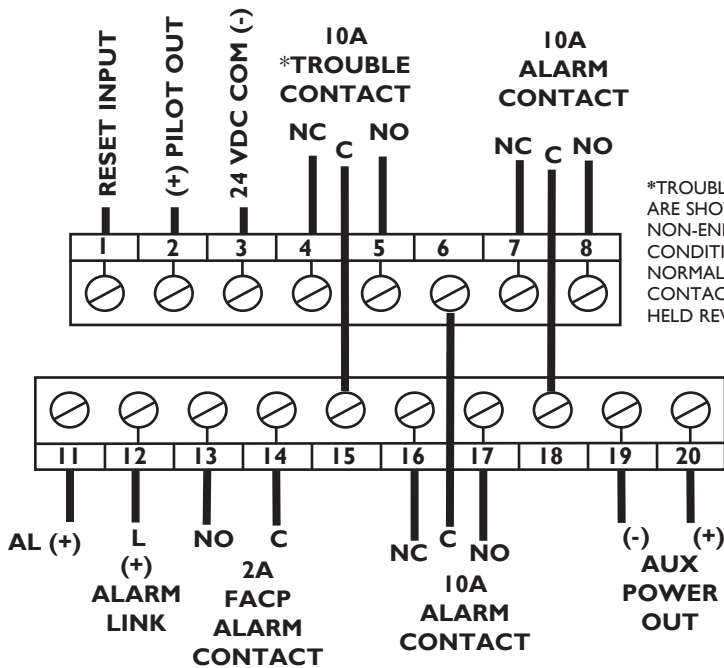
RESET INPUT
(+) PILOT OUT
24 VDC COM (-)
10A
*TROUBLE
CONTACT
NC C NO
10A
ALARM
CONTACT
NC C NO

*TROUBL
ARE SHOV
NON-ENI
CONDITI
NORMAL
CONTAC
HELD REV

| 1 | 2 | 3 | 4 | 5 | 6 | 7 | 8 |
|---|---|---|---|---|---|---|---|

| 11 | 12 | 13 | 14 | 15 | 16 | 17 | 18 | 19 | 20 |
|---|---|---|---|---|---|---|---|---|---|

AL (+)
L
(+)
ALARM
LINK
NO
C
2A
FACP
ALARM
CONTACT
NC C NO
10A
ALARM
CONTACT
(-) (+)
AUX
POWER
OUT